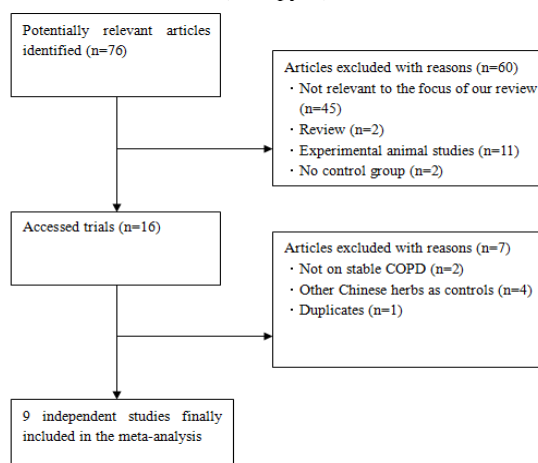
Potentially relevant articles identified (n=76)

Articles excluded with reasons (n=60)
· Not relevant to the focus of our review (n=45)
· Review (n=2)
· Experimental animal studies (n=11)
· No control group (n=2)

Accessed trials (n=16)

Articles excluded with reasons (n=7)
· Not on stable COPD (n=2)
· Other Chinese herbs as controls (n=4)
· Duplicates (n=1)

9 independent studies finally included in the meta-analysis